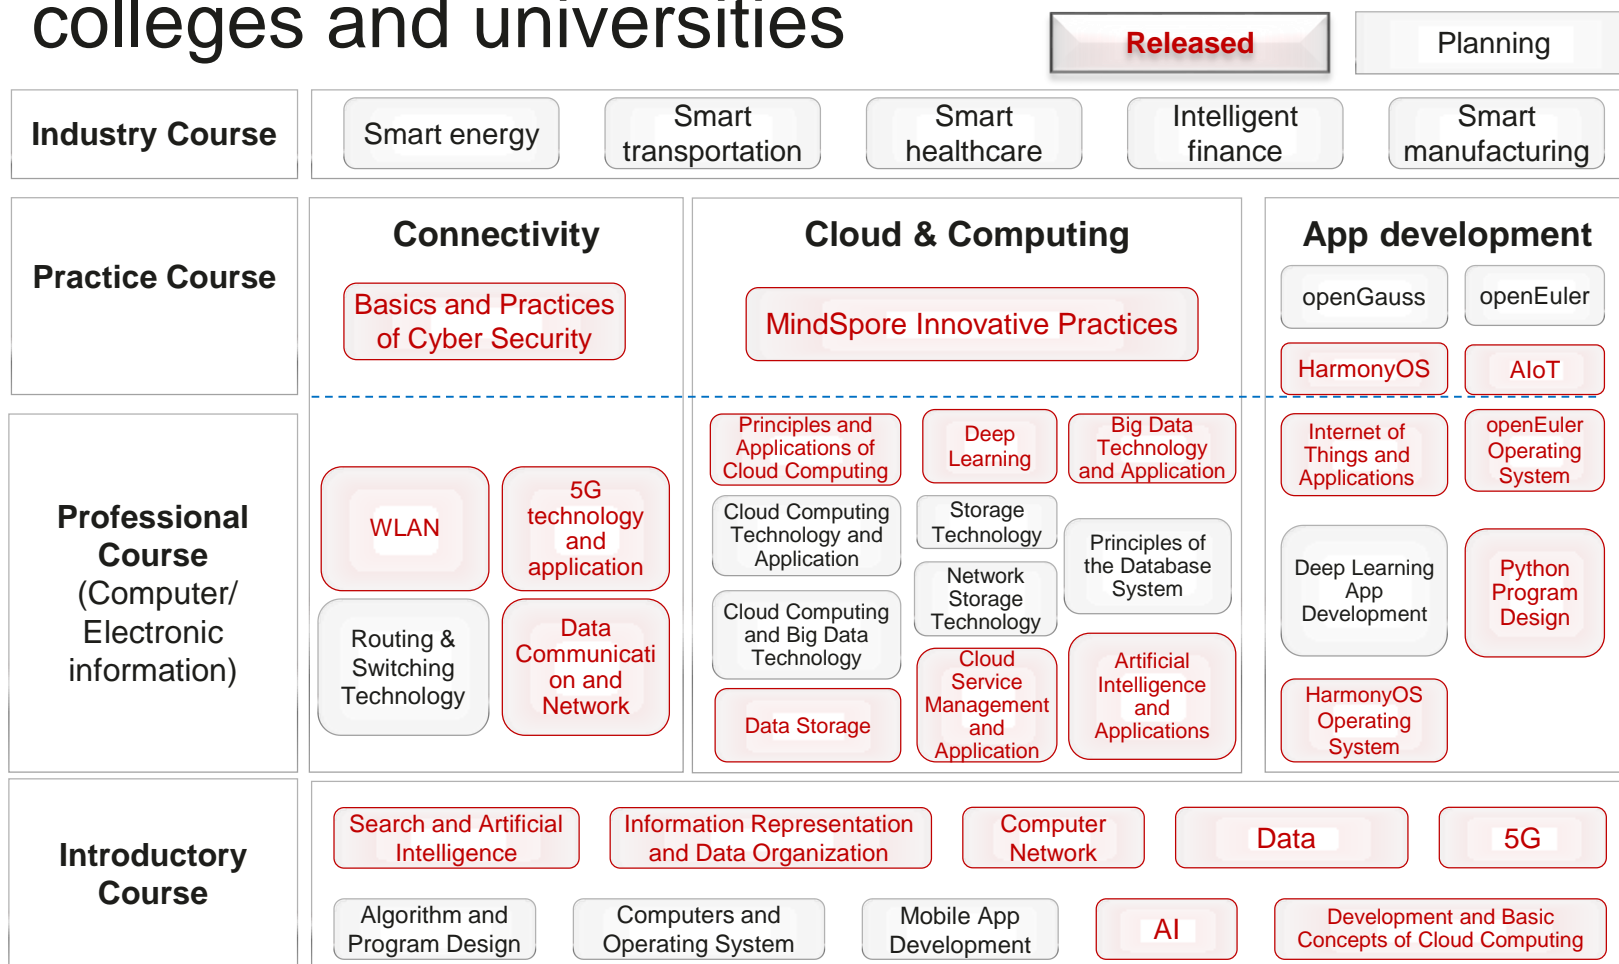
colleges and universities

Released

Planning

Industry Course

Smart energy

Smart transportation

Smart healthcare

Intelligent finance

Smart manufacturing

Practice Course

Connectivity

Basics and Practices of Cyber Security

Cloud & Computing

MindSpore Innovative Practices

App development

openGauss

openEuler

HarmonyOS

AIoT

Professional Course (Computer/ Electronic information)

WLAN

5G technology and application

Routing & Switching Technology

Data Communication and Network

Principles and Applications of Cloud Computing

Deep Learning

Big Data Technology and Application

Cloud Computing Technology and Application

Storage Technology

Principles of the Database System

Network Storage Technology

Cloud Computing and Big Data Technology

Cloud Service Management and Application

Artificial Intelligence and Applications

Data Storage

Internet of Things and Applications

openEuler Operating System

Deep Learning App Development

Python Program Design

HarmonyOS Operating System

Introductory Course

Search and Artificial Intelligence

Information Representation and Data Organization

Computer Network

Data

5G

Algorithm and Program Design

Computers and Operating System

Mobile App Development

AI

Development and Basic Concepts of Cloud Computing